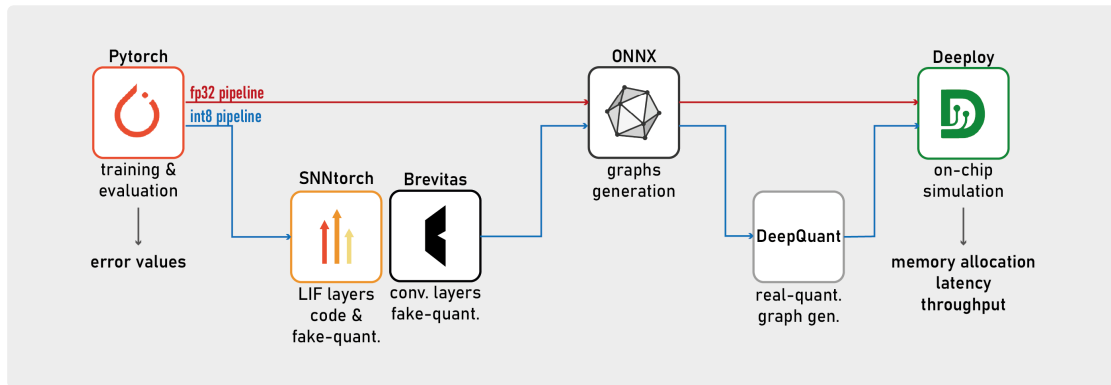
Pytorch

fp32 pipeline
int8 pipeline

training & evaluation

error values

SNNtorch

LIF layers code & fake-quant.

Brevitas

conv. layers fake-quant.

ONNX

graphs generation

DeepQuant

real-quant. graph gen.

Deeploy

on-chip simulation

memory allocation
latency
throughput